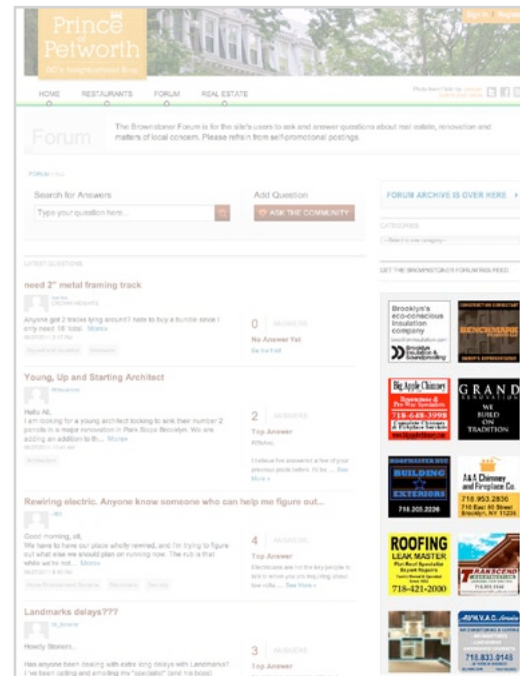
Prince Petworth
DC's Neighborhood Blog

Sign In | Register

HOME RESTAURANTS FORUM REAL ESTATE

Forum

The Brownstoner Forum is for the site's users to ask and answer questions about real estate, renovation and matters of local concern. Please refrain from self-promotional postings.

FORUM / ALL

Search for Answers
Type your question here...

Add Question
ASK THE COMMUNITY

LATEST QUESTIONS

need 2" metal framing track

Anyone got 2 tracks lying around? hate to buy a bundle since I only need 16' total. More»

0 ANSWERS
No Answer Yet
Be the First

Young, Up and Starting Architect

Hello All,
I am looking for a young architect looking to add their number 2 people in a major renovation in Park Slope Brooklyn. We are adding an addition to th... More»

2 ANSWERS
Top Answer

Rewiring electric. Anyone know someone who can help me figure out...

Good morning, all,
We have to have our place wholly rewired, and I'm trying to figure out what else we should plan on running now. The rub is that while we're not... More»

4 ANSWERS
Top Answer
Electricians are not the key people to talk to when you are inquiring about low volta... See More»

Landmarks delays???

Howdy Stoners...
Has anyone been dealing with extra long delays with Landmarks? I've been calling and emailing my "specialist" (and his boss)

3 ANSWERS
Top Answer

FORUM ARCHIVE IS OVER HERE
CATEGORIES
-- Select a new category --
GET THE BROWNSTONER FORUM RSS FEED

Brooklyn's eco-conscious insulation company
Brooklyn Insulation & Soundproofing

BENCHMARK

Big Apple Chimney
718-638-3998

GRAND RENOVATION
WE BUILD ON TRADITION

BUILDING EXTERIORS
718.305.2226

A&A Chimney and Fireplace Co.
718.953.2836

ROOFING LEAK MASTER
718-421-2030

TRANSCEND

ROOFING

H.V.A.C.
718.831.9145